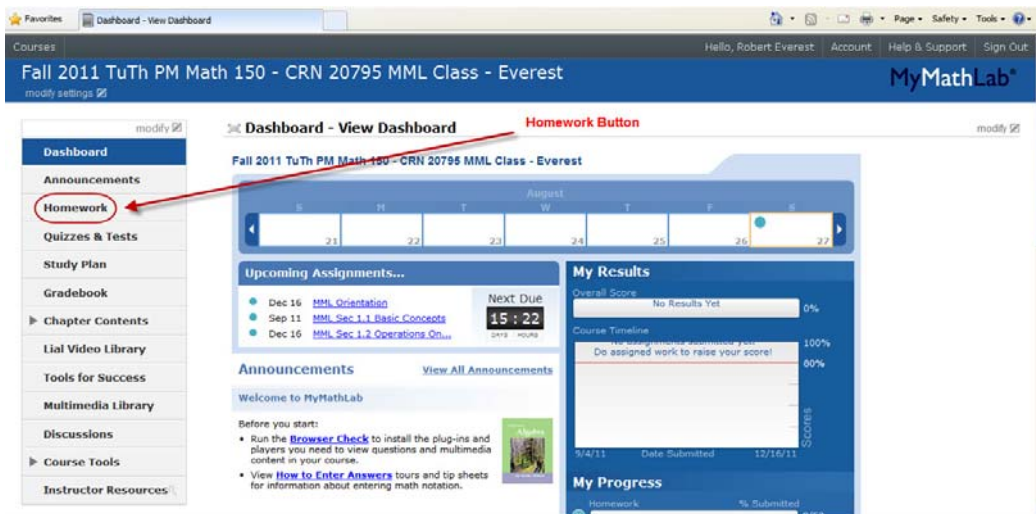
Favorites Dashboard - View Dashboard

Page • Safety • Tools •

Courses

Hello, Robert Everest Account Help & Support Sign Out

Fall 2011 TuTh PM Math 150 - CRN 20795 MML Class - Everest

modify settings

MyMathLab®

modify

Dashboard
Announcements
Homework
Quizzes & Tests
Study Plan
Gradebook
Chapter Contents
Lial Video Library
Tools for Success
Multimedia Library
Discussions
Course Tools
Instructor Resources

Dashboard - View Dashboard

Homework Button

modify

Fall 2011 TuTh PM Math 150 - CRN 20795 MML Class - Everest

August

| S | M | T | W | T | F | S |
|---|---|---|---|---|---|---|
| 21 | 22 | 23 | 24 | 25 | 26 | 27 |

Upcoming Assignments...

Dec 16 MML Orientation
Sep 11 MML Sec 1.1 Basic Concepts
Dec 16 MML Sec 1.2 Operations On...

Next Due
15 : 22
DAYS HOURS

My Results

Overall Score
No Results Yet 0%

Course Timeline
100%
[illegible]
Do assigned work to raise your score!
60%

Scores

9/4/11 Date Submitted 12/16/11

Announcements View All Announcements

Welcome to MyMathLab

Before you start:
• Run the Browser Check to install the plug-ins and players you need to view questions and multimedia content in your course.
• View How to Enter Answers tours and tip sheets for information about entering math notation.

My Progress

Homework % Submitted